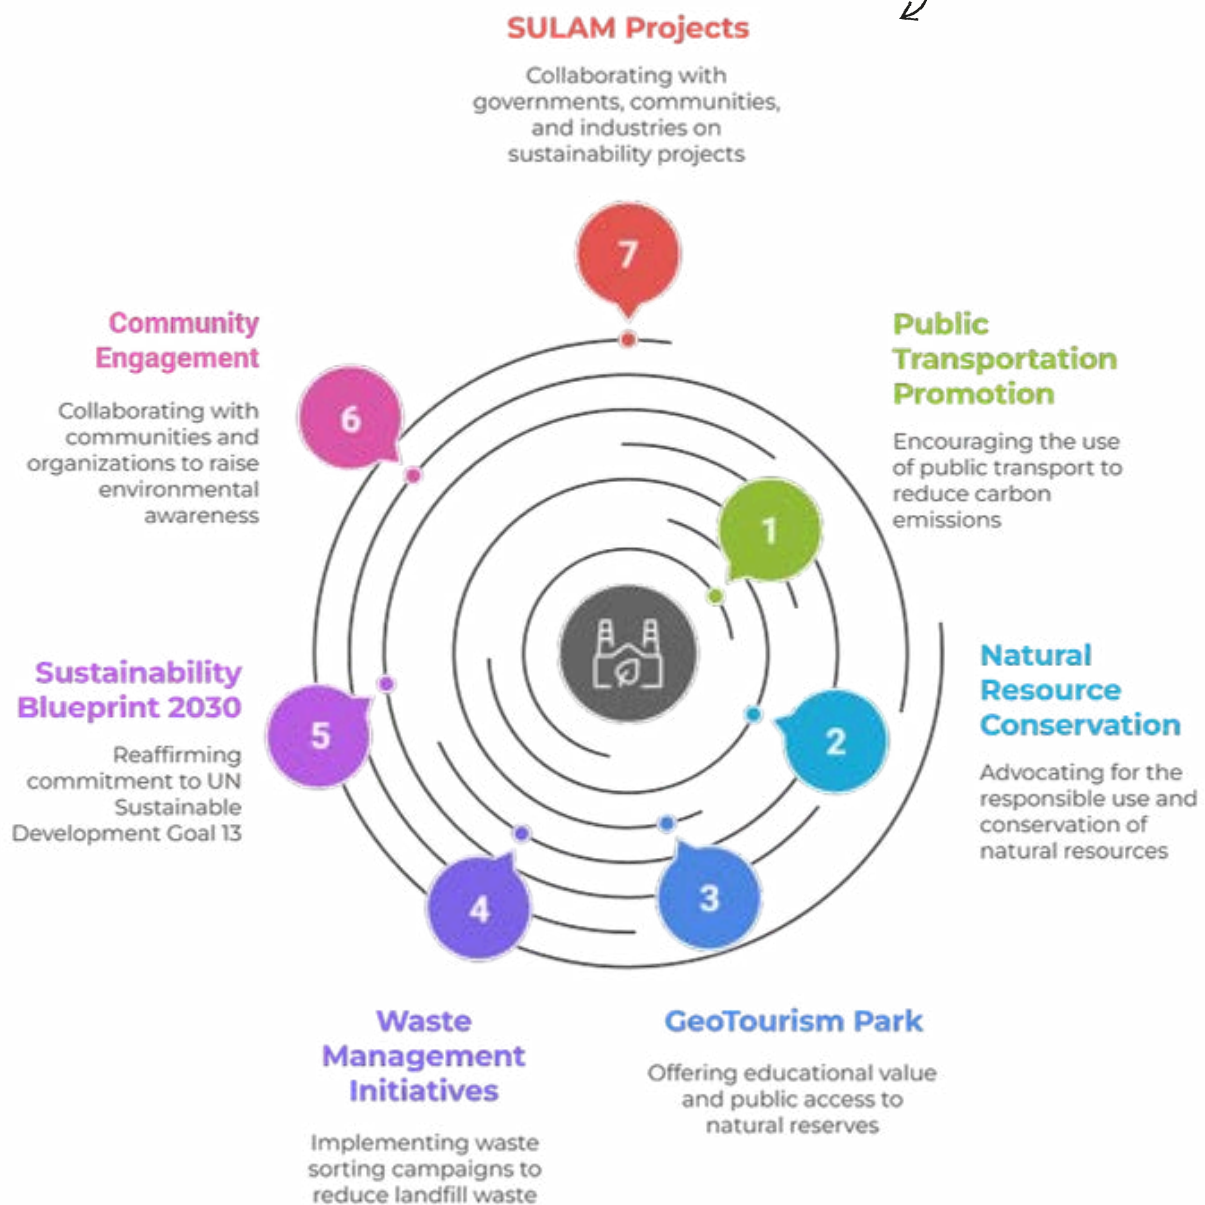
SULAM Projects

Collaborating with governments, communities, and industries on sustainability projects

7

Community Engagement

Collaborating with communities and organizations to raise environmental awareness

6

Public Transportation Promotion

Encouraging the use of public transport to reduce carbon emissions

1

Sustainability Blueprint 2030

Reaffirming commitment to UN Sustainable Development Goal 13

5

Natural Resource Conservation

Advocating for the responsible use and conservation of natural resources

2

4

3

Waste Management Initiatives

Implementing waste sorting campaigns to reduce landfill waste

GeoTourism Park

Offering educational value and public access to natural reserves